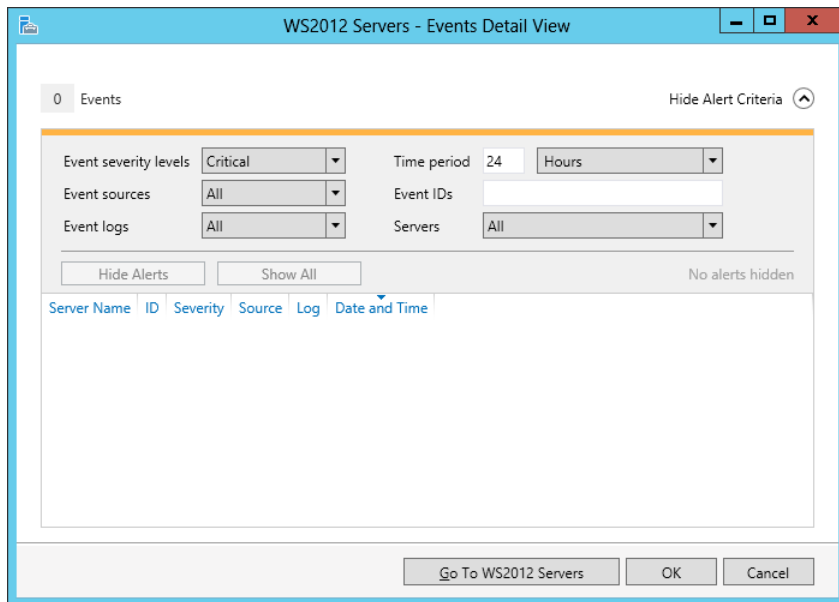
WS2012 Servers - Events Detail View

0 Events

Hide Alert Criteria

Event severity levels Critical

Time period 24 Hours

Event sources All

Event IDs

Event logs All

Servers All

Hide Alerts Show All

No alerts hidden

| Server Name | ID | Severity | Source | Log | Date and Time |
|---|---|---|---|---|---|

Go To WS2012 Servers OK Cancel